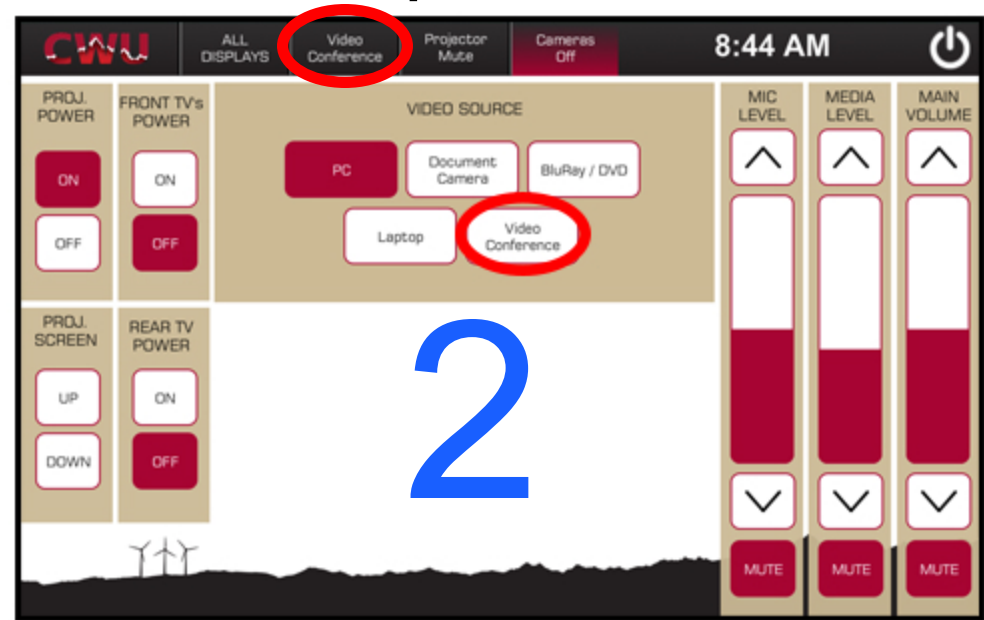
CWU ALL DISPLAYS Video Conference Projector Mute Cameras Off 8:44 AM

PROJ. POWER

ON

OFF

FRONT TV's POWER

ON

OFF

VIDEO SOURCE

PC Document Camera BluRay / DVD

Laptop Video Conference

PROJ. SCREEN

UP

DOWN

REAR TV POWER

ON

OFF

2

MIC LEVEL

MUTE

MEDIA LEVEL

MUTE

MAIN VOLUME

MUTE